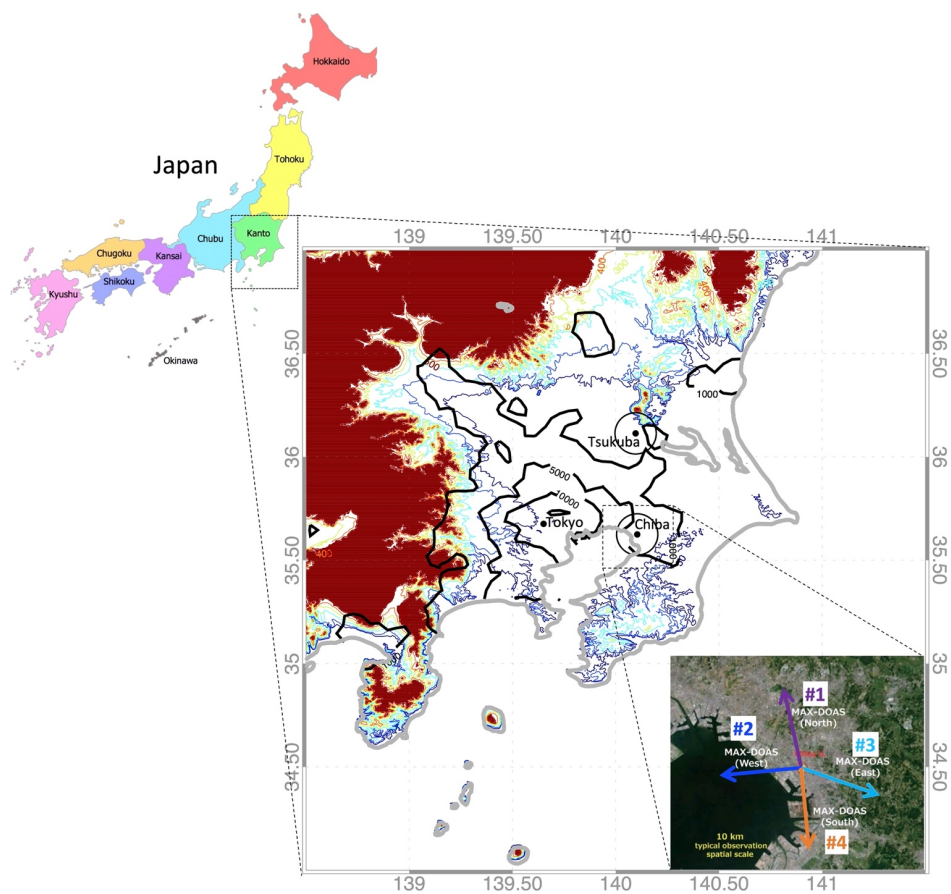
Hokkaido

Japan

Tohoku

Chubu

Kanto

Chugoku

Kansai

Kyushu

Shikoku

Okinawa

139 139.50 140 140.50 141

36.50

36

35.50

35

34.50

400

1000

Tsukuba

5000

10000

Tokyo

Chiba

1000

#1
MAX-DOAS
(North)

#2
MAX-DOAS
(West)

#3
MAX-DOAS
(East)

MAX-DOAS
(South)

#4

10 km
typical observation
spatial scale

139 139.50 140 140.50 141